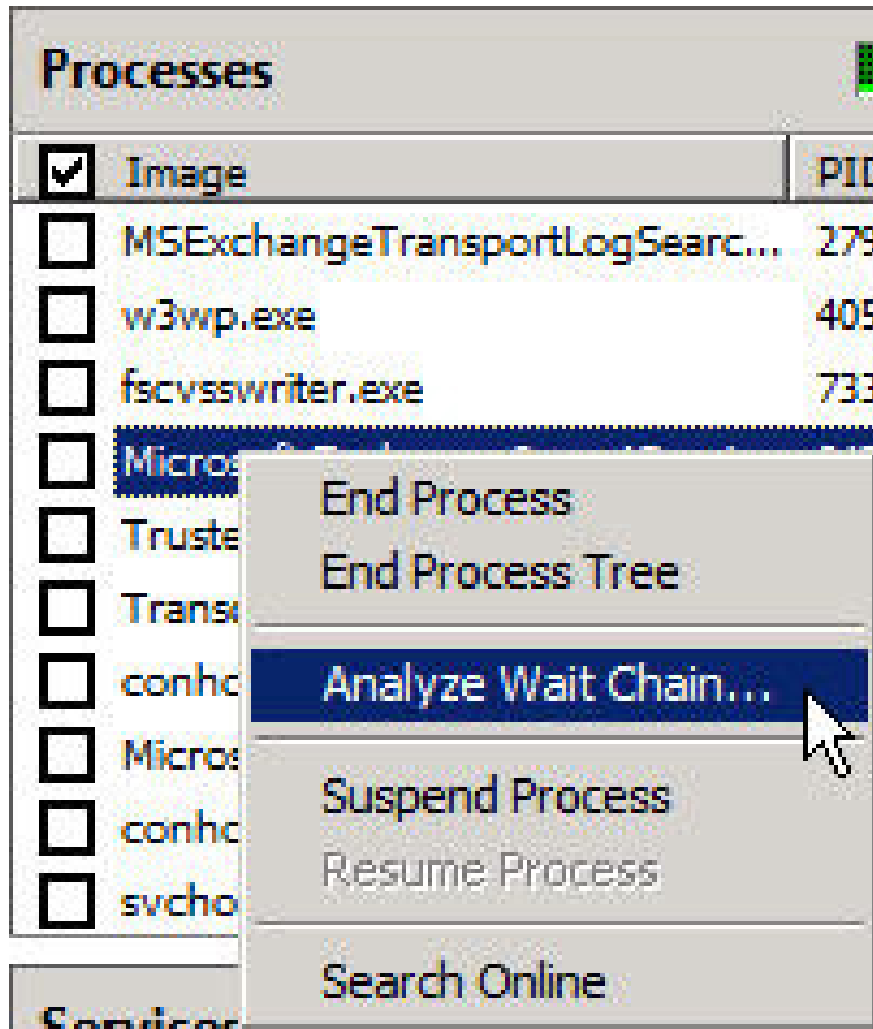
Processes

| | Image | PI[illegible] |
|---|---|---|
| | MSExchangeTransportLogSearc... | 279 |
| | w3wp.exe | 405 |
| | fscvsswriter.exe | 733 |
| | Micros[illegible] | |
| | Truste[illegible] | |
| | Trans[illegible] | |
| | conhc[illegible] | |
| | Micros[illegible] | |
| | conhc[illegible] | |
| | svcho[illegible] | |

End Process
End Process Tree
Analyze Wait Chain...
Suspend Process
Resume Process
Search Online

Service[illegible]